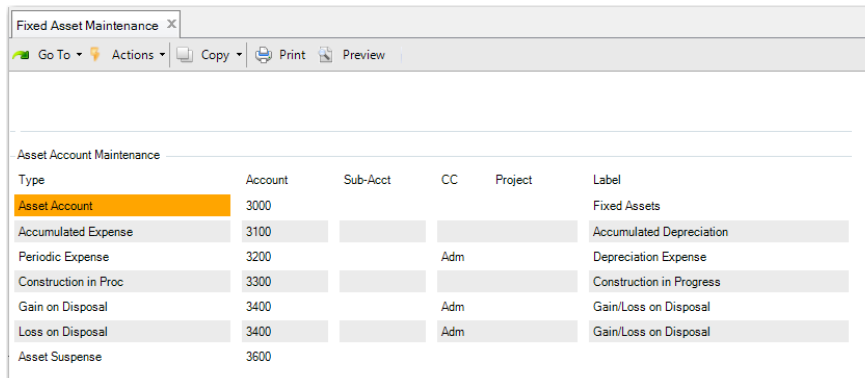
Fixed Asset Maintenance ×

Go To ▾ Actions ▾ Copy ▾ Print Preview

Asset Account Maintenance

| Type | Account | Sub-Acct | CC | Project | Label |
|---|---|---|---|---|---|
| Asset Account | 3000 | | | | Fixed Assets |
| Accumulated Expense | 3100 | | | | Accumulated Depreciation |
| Periodic Expense | 3200 | | Adm | | Depreciation Expense |
| Construction in Proc | 3300 | | | | Construction in Progress |
| Gain on Disposal | 3400 | | Adm | | Gain/Loss on Disposal |
| Loss on Disposal | 3400 | | Adm | | Gain/Loss on Disposal |
| Asset Suspense | 3600 | | | | |